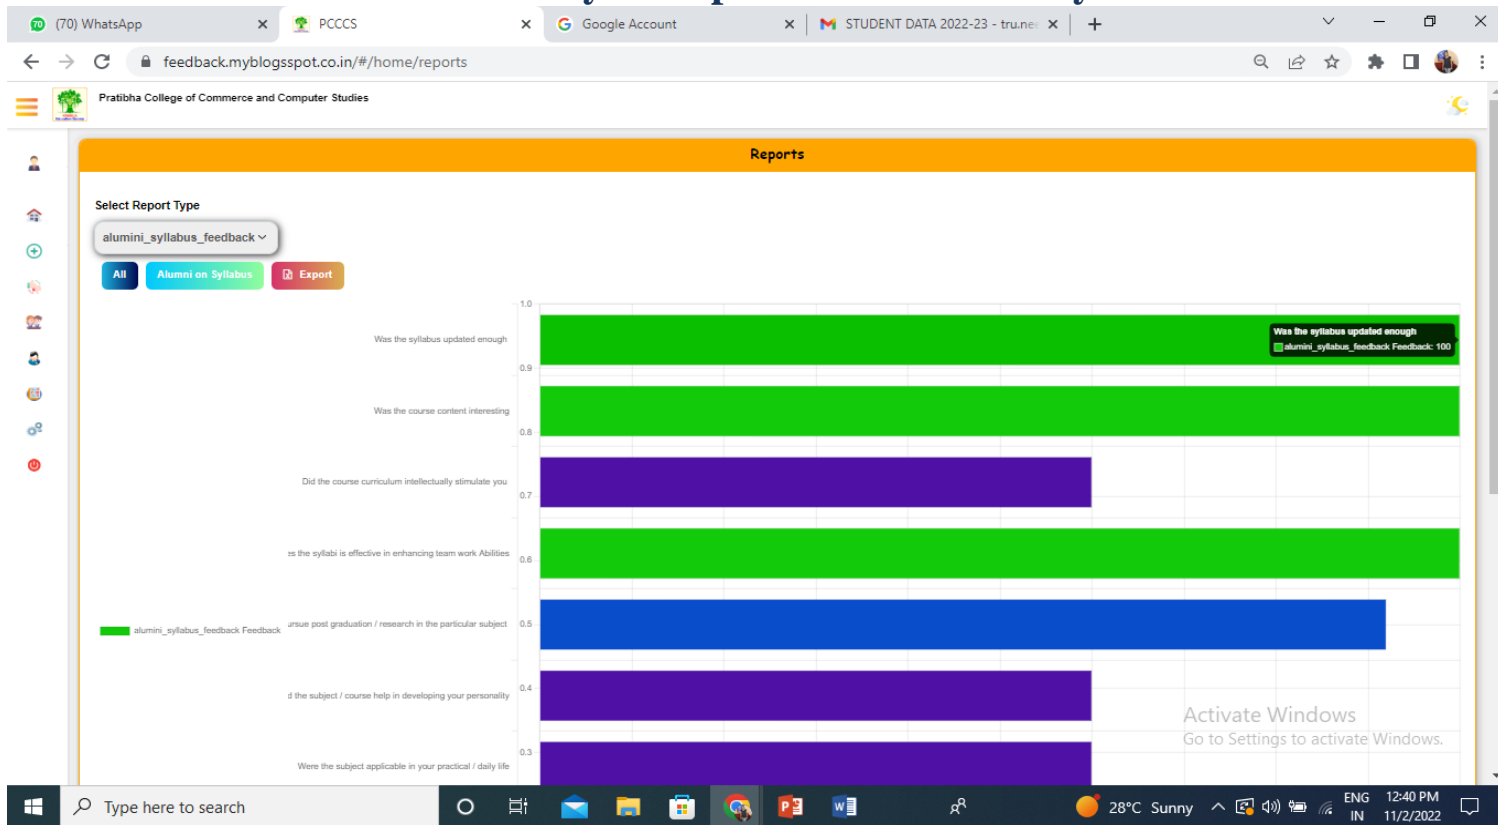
(70) WhatsApp
PCCCS
Google Account
STUDENT DATA 2022-23 - tru.ne
feedback.myblogsspot.co.in/#/home/reports

Pratibha College of Commerce and Computer Studies

Reports

Select Report Type
alumini_syllabus_feedback
All
Alumni on Syllabus
Export

1.0
Was the syllabus updated enough
Was the syllabus updated enough
alumini_syllabus_feedback Feedback: 100
0.9
Was the course content interesting
0.8
Did the course curriculum intellectually stimulate you
0.7
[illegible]s the syllabi is effective in enhancing team work Abilities
0.6
alumini_syllabus_feedback Feedback
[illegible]ursue post graduation / research in the particular subject
0.5
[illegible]d the subject / course help in developing your personality
0.4
Were the subject applicable in your practical / daily life
0.3

Activate Windows
Go to Settings to activate Windows.

Type here to search
28°C Sunny
ENG IN
12:40 PM
11/2/2022